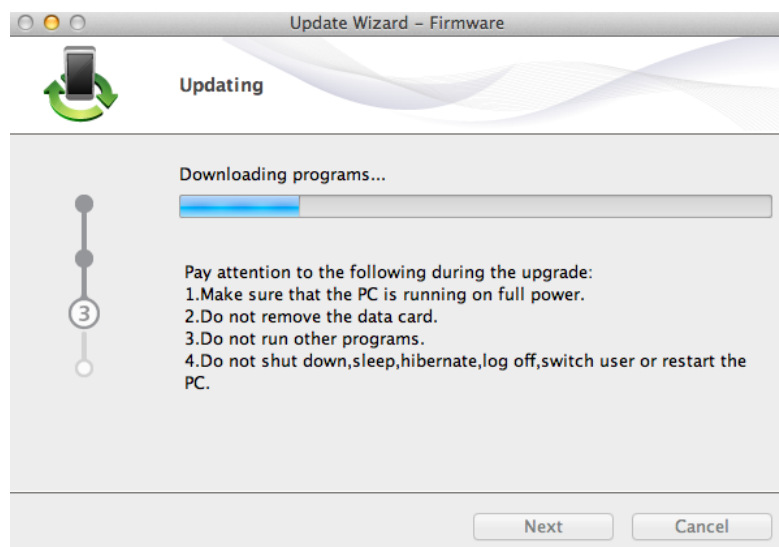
Update Wizard – Firmware

Updating

Downloading programs...

3

Pay attention to the following during the upgrade:
1.Make sure that the PC is running on full power.
2.Do not remove the data card.
3.Do not run other programs.
4.Do not shut down,sleep,hibernate,log off,switch user or restart the PC.

Next Cancel